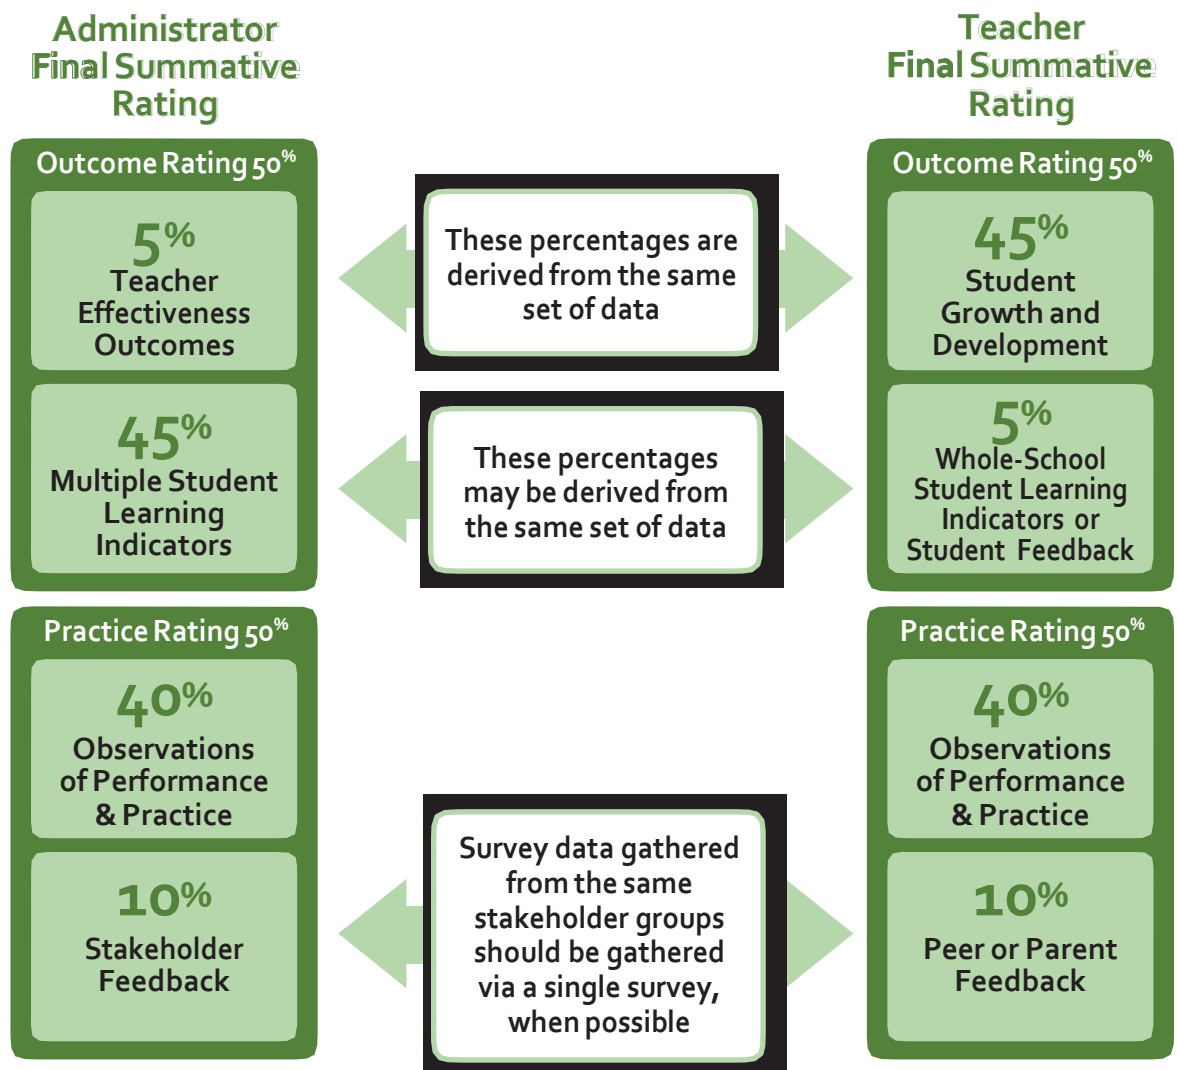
Administrator Final Summative Rating

Outcome Rating 50%

5% Teacher Effectiveness Outcomes

45% Multiple Student Learning Indicators

Practice Rating 50%

40% Observations of Performance & Practice

10% Stakeholder Feedback

These percentages are derived from the same set of data

These percentages may be derived from the same set of data

Survey data gathered from the same stakeholder groups should be gathered via a single survey, when possible

Teacher Final Summative Rating

Outcome Rating 50%

45% Student Growth and Development

5% Whole-School Student Learning Indicators or Student Feedback

Practice Rating 50%

40% Observations of Performance & Practice

10% Peer or Parent Feedback